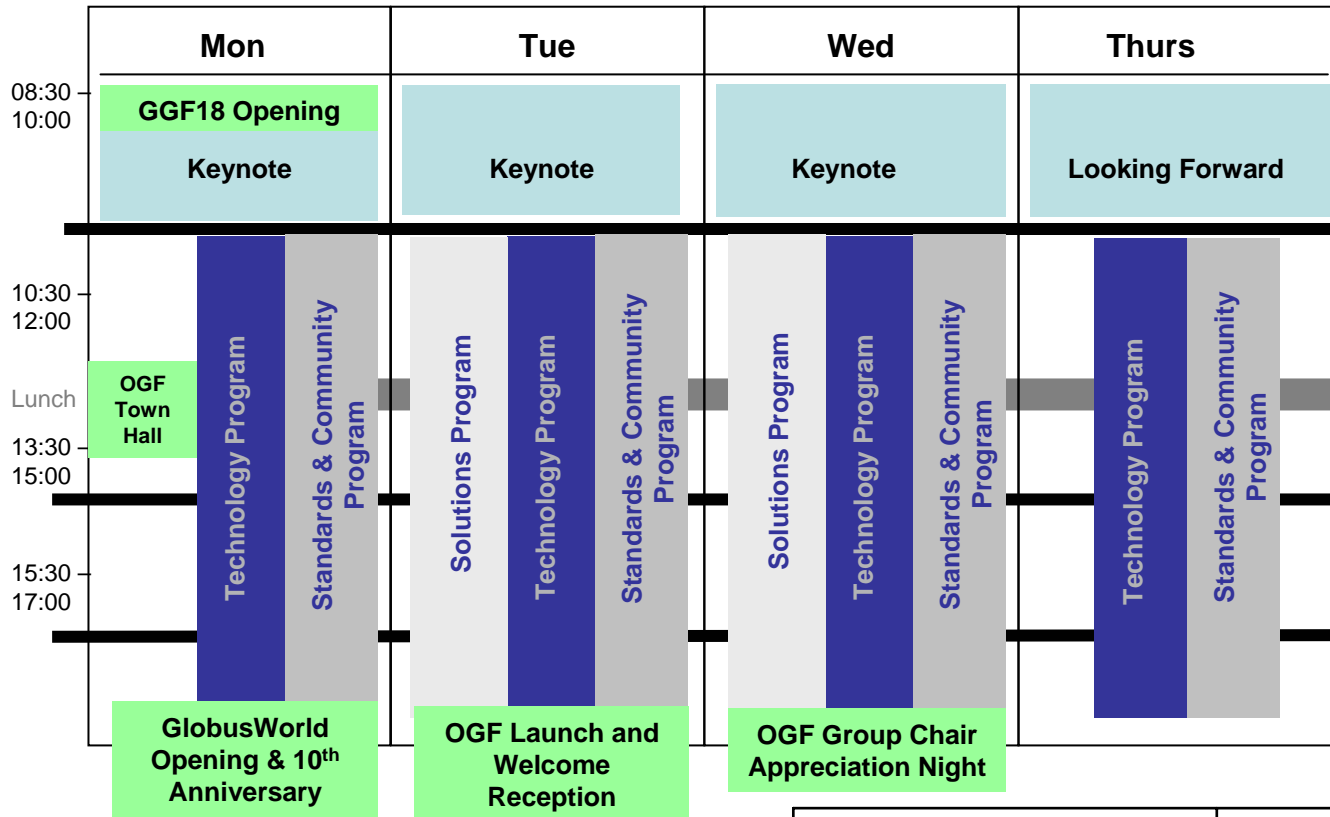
Mon | Tue | Wed | Thurs

08:30 – 10:00

GGF18 Opening

Keynote

Keynote

Keynote

Looking Forward

10:30 – 12:00

Lunch

13:30 – 15:00

15:30 – 17:00

OGF Town Hall

Technology Program

Standards & Community Program

Solutions Program

Technology Program

Standards & Community Program

Solutions Program

Technology Program

Standards & Community Program

Technology Program

Standards & Community Program

GlobusWorld Opening & 10$^{th}$ Anniversary

OGF Launch and Welcome Reception

OGF Group Chair Appreciation Night